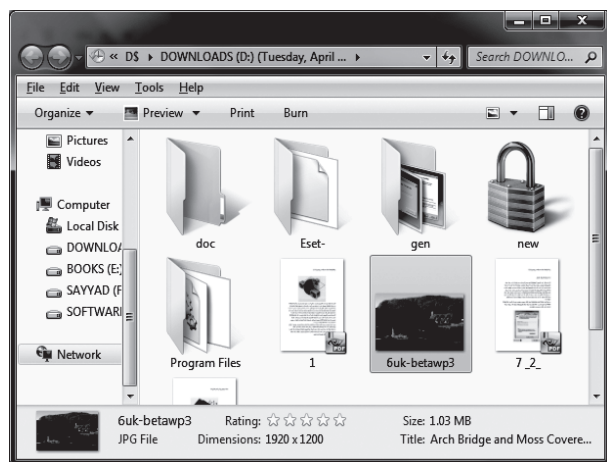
« D$ ▸ DOWNLOADS (D:) (Tuesday, April ... ▸

Search DOWNLO...

File Edit View Tools Help

Organize ▾ Preview ▾ Print Burn

Pictures
Videos
Computer
Local Disk
DOWNLO
BOOKS (E:)
SAYYAD (F
SOFTWAR
Network

doc
Eset-
gen
new
Program Files
1
6uk-betawp3
7_2_

6uk-betawp3
JPG File
Rating: ☆☆☆☆☆
Dimensions: 1920 x 1200
Size: 1.03 MB
Title: Arch Bridge and Moss Covere...